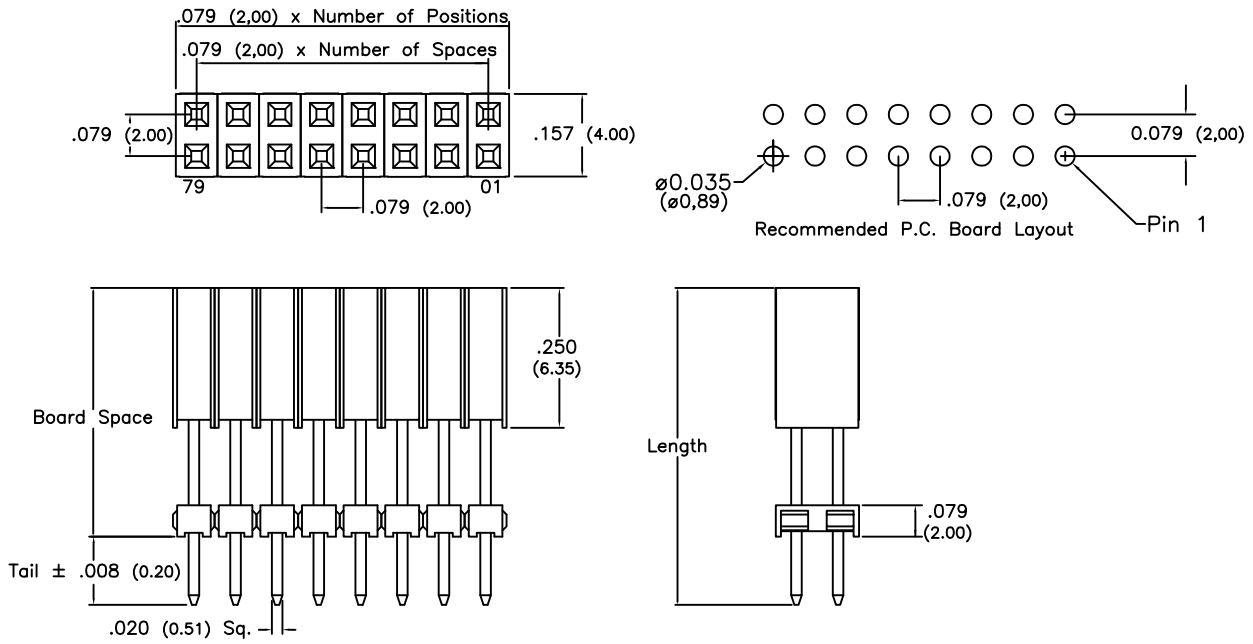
.079 (2,00) x Number of Positions
.079 (2,00) x Number of Spaces
.079 (2.00)
.157 (4.00)
79
01
.079 (2.00)

0.079 (2,00)
ø0.035
(ø0,89)
.079 (2,00)
Recommended P.C. Board Layout
Pin 1

.250
(6.35)
Board Space
Tail ± .008 (0.20)
.020 (0.51) Sq.

Length
.079
(2.00)